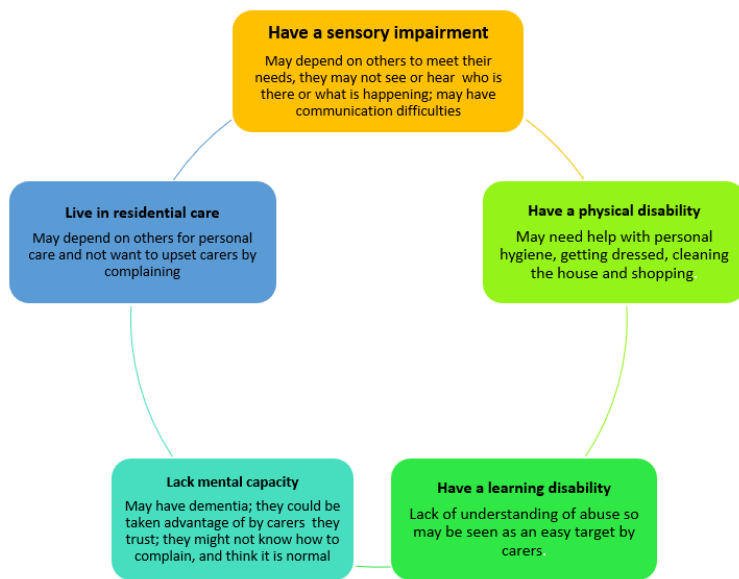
Have a sensory impairment

May depend on others to meet their needs, they may not see or hear who is there or what is happening; may have communication difficulties

Have a physical disability

May need help with personal hygiene, getting dressed, cleaning the house and shopping

Have a learning disability

Lack of understanding of abuse so may be seen as an easy target by carers

Lack mental capacity

May have dementia; they could be taken advantage of by carers they trust; they might not know how to complain, and think it is normal

Live in residential care

May depend on others for personal care and not want to upset carers by complaining